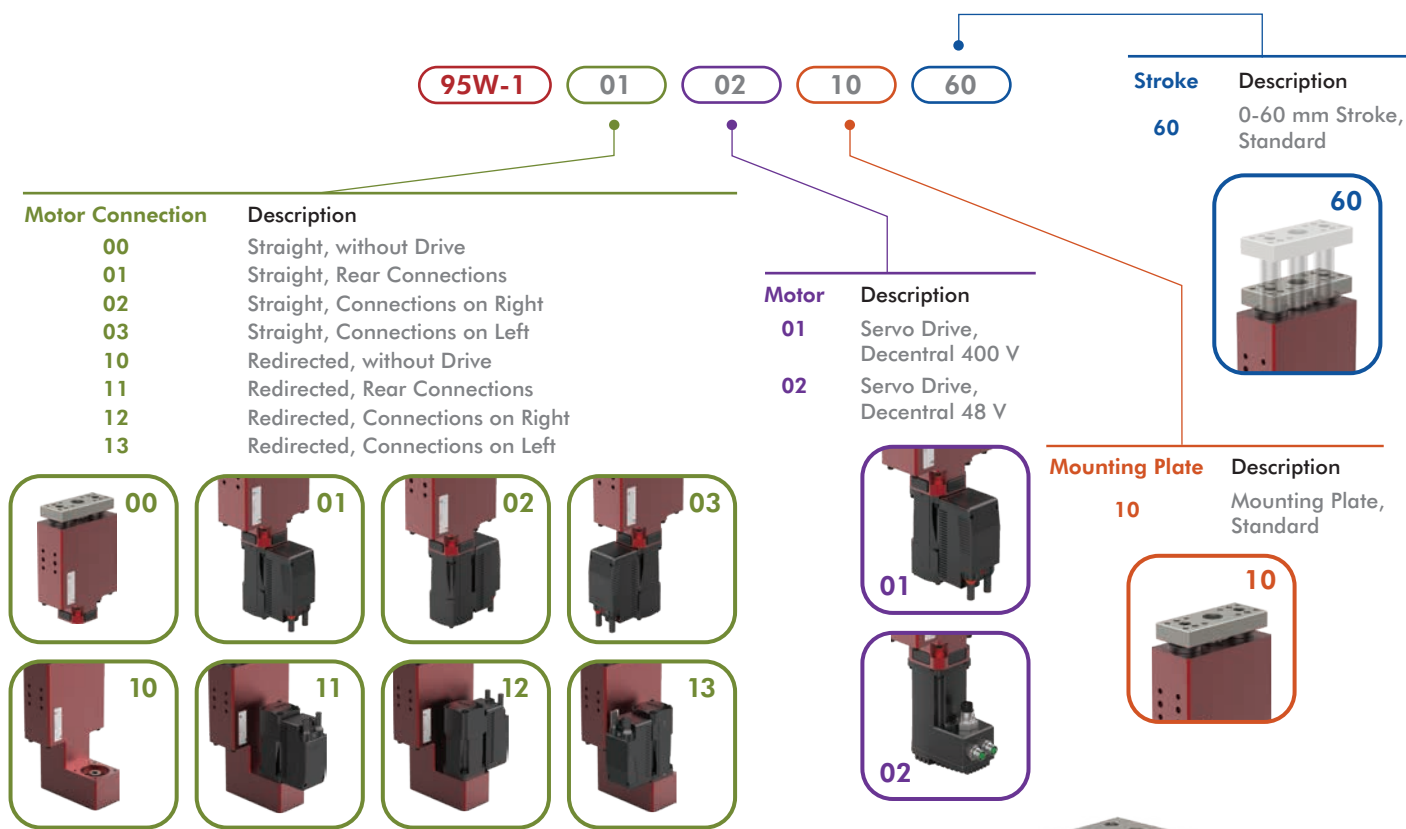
95W-1 01 02 10 60

Stroke | Description
60 | 0-60 mm Stroke, Standard

60

| Motor Connection | Description |
|---|---|
| 00 | Straight, without Drive |
| 01 | Straight, Rear Connections |
| 02 | Straight, Connections on Right |
| 03 | Straight, Connections on Left |
| 10 | Redirected, without Drive |
| 11 | Redirected, Rear Connections |
| 12 | Redirected, Connections on Right |
| 13 | Redirected, Connections on Left |

| Motor | Description |
|---|---|
| 01 | Servo Drive, Decentral 400 V |
| 02 | Servo Drive, Decentral 48 V |

| Mounting Plate | Description |
|---|---|
| 10 | Mounting Plate, Standard |

00 01 02 03

10 11 12 13

01

02

10